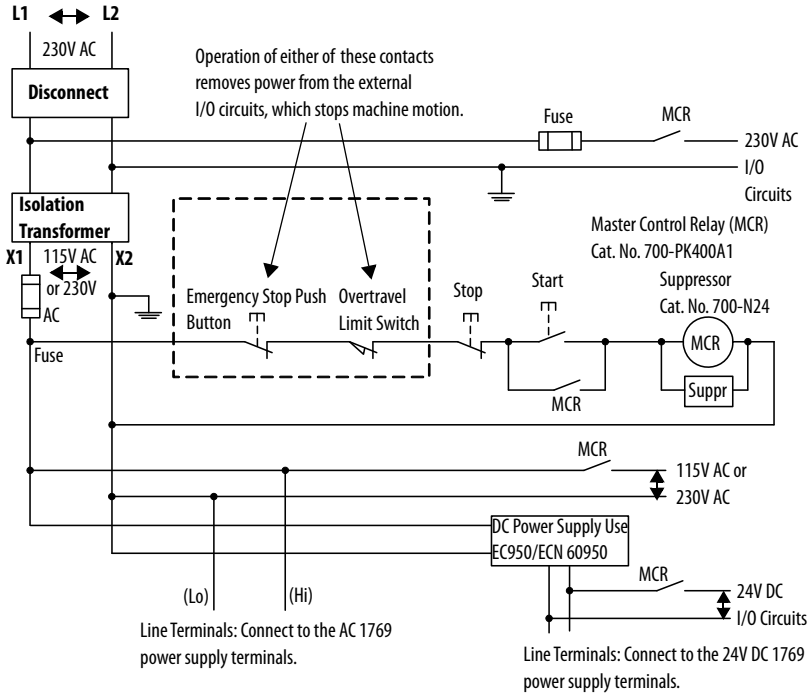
L1 L2

230V AC

Disconnect

Operation of either of these contacts removes power from the external I/O circuits, which stops machine motion.

Fuse

MCR

230V AC I/O Circuits

Isolation Transformer

X1 115V AC or 230V AC X2

Fuse

Master Control Relay (MCR) Cat. No. 700-PK400A1

Suppressor Cat. No. 700-N24

Emergency Stop Push Button

Overtravel Limit Switch

Stop

Start

MCR

MCR

Suppr

MCR

115V AC or 230V AC

DC Power Supply Use EC950/ECN 60950

MCR

24V DC I/O Circuits

(Lo)

(Hi)

Line Terminals: Connect to the AC 1769 power supply terminals.

Line Terminals: Connect to the 24V DC 1769 power supply terminals.